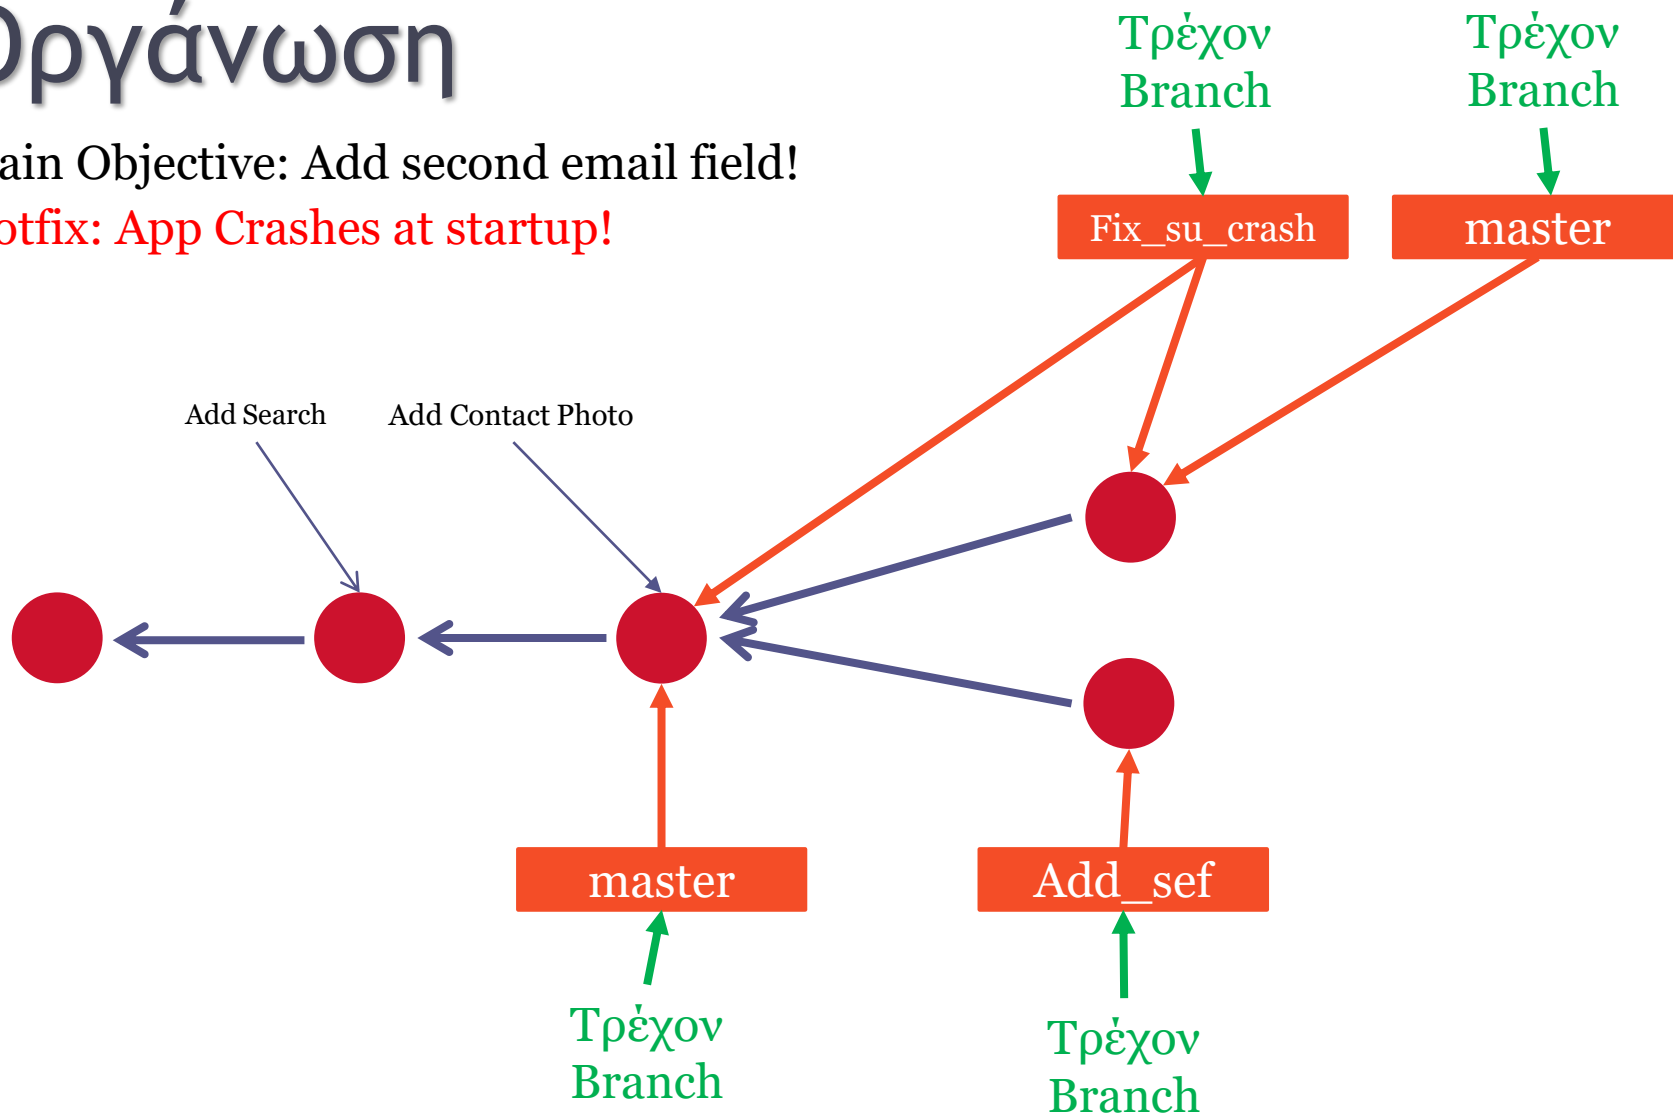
Οργάνωση

ain Objective: Add second email field!

otfix: App Crashes at startup!

Τρέχον Branch

Τρέχον Branch

Fix_su_crash

master

Add Search

Add Contact Photo

master

Add_sef

Τρέχον Branch

Τρέχον Branch